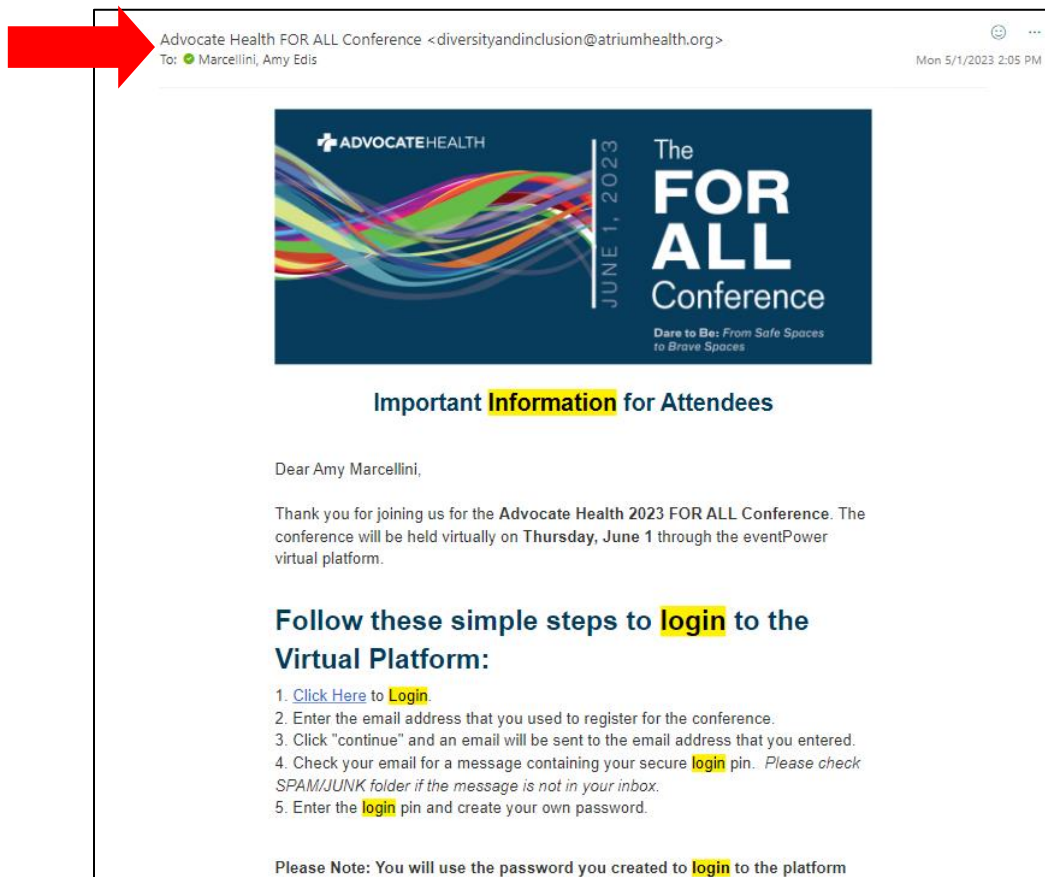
Advocate Health FOR ALL Conference <diversityandinclusion@atriumhealth.org>
To: Marcellini, Amy Edis

Mon 5/1/2023 2:05 PM

ADVOCATEHEALTH

JUNE 1, 2023

The FOR ALL Conference

Dare to Be: From Safe Spaces to Brave Spaces

Important Information for Attendees

Dear Amy Marcellini,

Thank you for joining us for the **Advocate Health 2023 FOR ALL Conference**. The conference will be held virtually on **Thursday, June 1** through the eventPower virtual platform.

Follow these simple steps to login to the Virtual Platform:

1. Click Here to Login.
2. Enter the email address that you used to register for the conference.
3. Click "continue" and an email will be sent to the email address that you entered.
4. Check your email for a message containing your secure login pin. *Please check SPAM/JUNK folder if the message is not in your inbox.*
5. Enter the login pin and create your own password.

**Please Note: You will use the password you created to login to the platform**